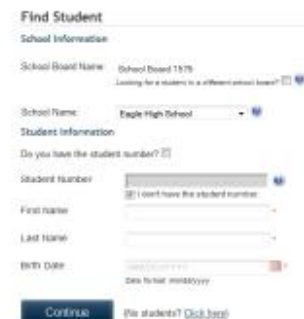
Find Student

School Information

School Board Name: School Board 1979
Looking for a student in a different school board?

School Name: Eagle High School

Student Information

Do you have the student number?

Student Number
I don't have the student number

First Name

Last Name

Birth Date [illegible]
Date format: mm/dd/yyyy

Continue

No students? Click here!